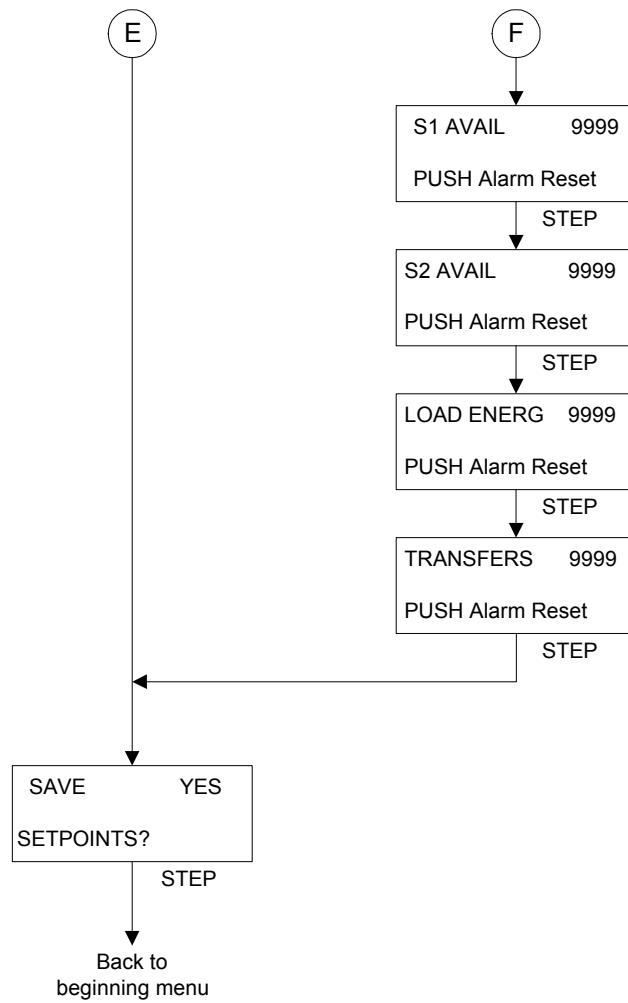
E

F

S1 AVAIL 9999

PUSH Alarm Reset

STEP

S2 AVAIL 9999

PUSH Alarm Reset

STEP

LOAD ENERG 9999

PUSH Alarm Reset

STEP

TRANSFERS 9999

PUSH Alarm Reset

STEP

SAVE YES

SETPOINTS?

STEP

Back to beginning menu